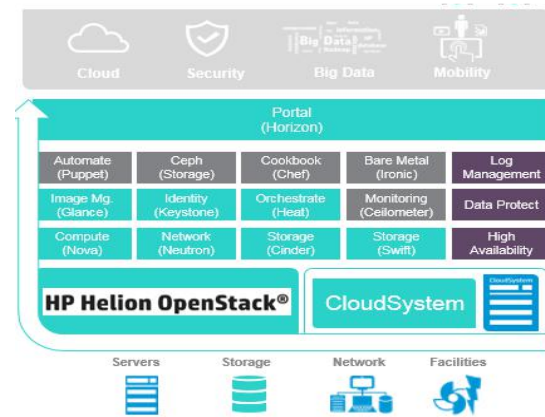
Cloud Security Big Data Mobility

Big Data

Portal
(Horizon)

| Automate (Puppet) | Ceph (Storage) | Cookbook (Chef) | Bare Metal (Ironic) | Log Management |
|---|---|---|---|---|
| Image Mg. (Glance) | Identity (Keystone) | Orchestrate (Heat) | Monitoring (Ceilometer) | Data Protect |
| Compute (Nova) | Network (Neutron) | Storage (Cinder) | Storage (Swift) | High Availability |

HP Helion OpenStack®

CloudSystem

CloudSystem

Servers Storage Network Facilities